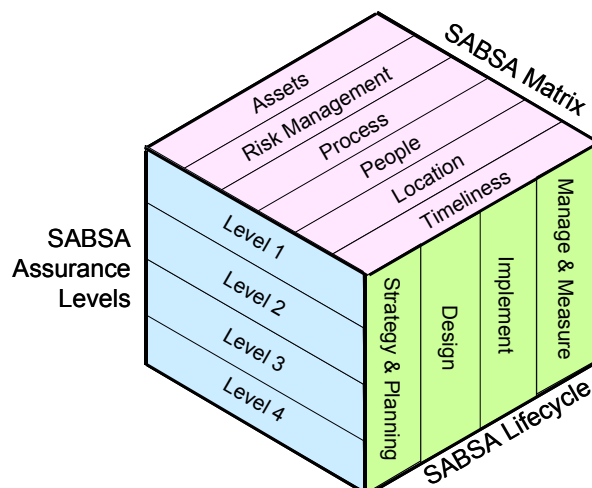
SABSA Matrix

Assets
Risk Management
Process
People
Location
Timeliness

SABSA Assurance Levels

Level 1
Level 2
Level 3
Level 4

Strategy & Planning
Design
Implement
Manage & Measure

SABSA Lifecycle